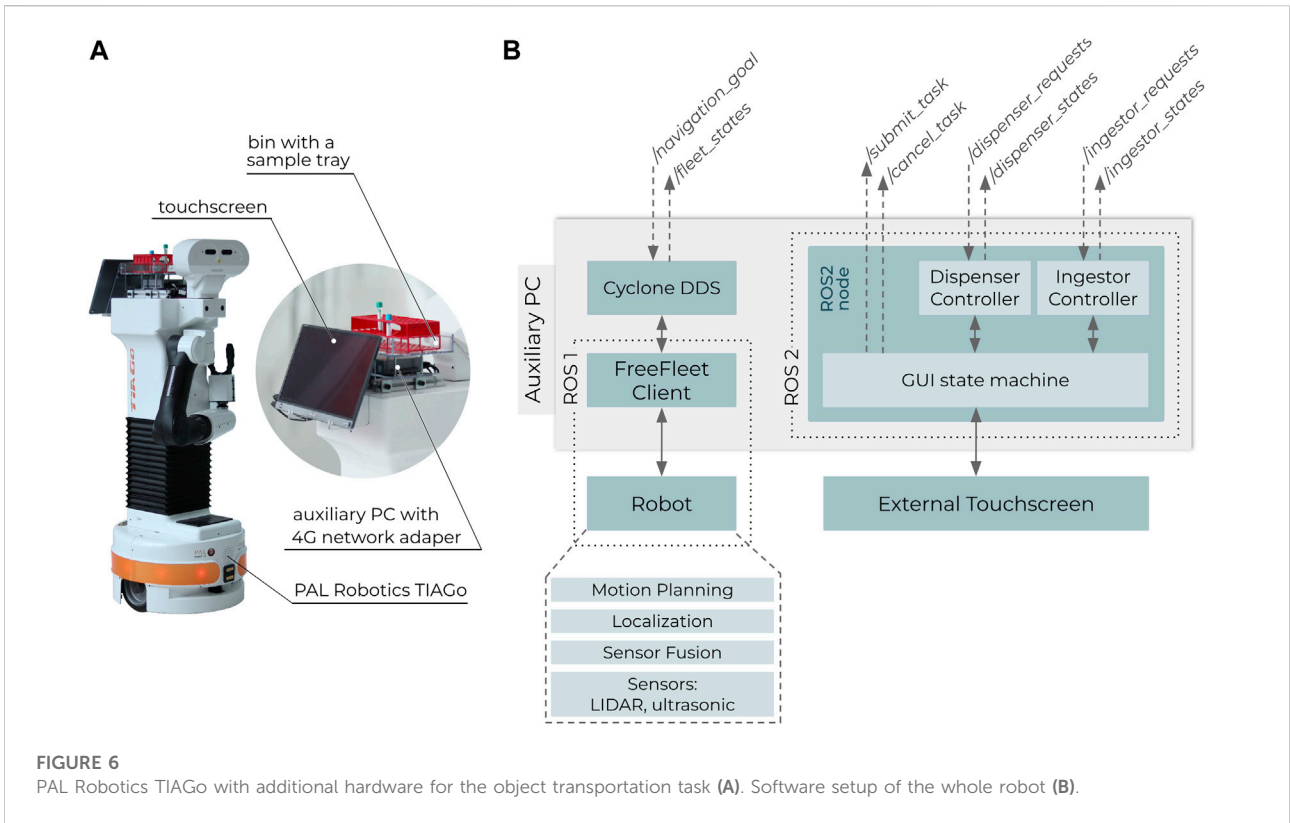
A

bin with a sample tray

touchscreen

TIAGo

auxiliary PC with 4G network adaper

PAL Robotics TIAGo

B

/navigation_goal
/fleet_states
/submit_task
/cancel_task
/dispenser_requests
/dispenser_states
/ingestor_requests
/ingestor_states

Auxiliary PC

Cyclone DDS

ROS 1

FreeFleet Client

Robot

Motion Planning

Localization

Sensor Fusion

Sensors: LIDAR, ultrasonic

ROS 2

ROS2 node

Dispenser Controller

Ingestor Controller

GUI state machine

External Touchscreen

FIGURE 6
PAL Robotics TIAGo with additional hardware for the object transportation task **(A)**. Software setup of the whole robot **(B)**.